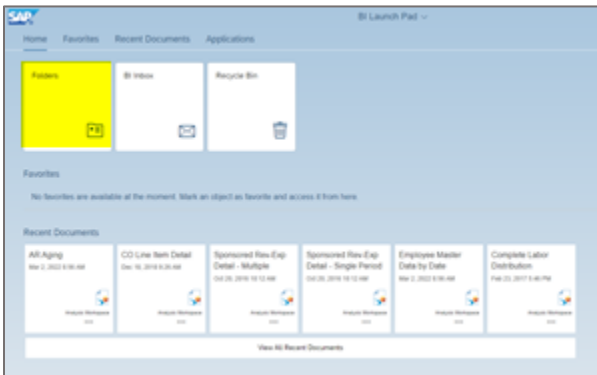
SAP

BI Launch Pad

Home Favorites Recent Documents Applications

Folders

BI Inbox

Recycle Bin

Favorites

No favorites are available at the moment. Mark an object as favorite and access it from here.

Recent Documents

AR Aging
Mar 2, 2022 9:06 AM
Analysis Workspace

CO Line Item Detail
Dec 16, 2019 8:26 AM
Analysis Workspace

Sponsored Rev-Exp Detail - Multiple
Oct 29, 2018 10:13 AM
Analysis Workspace

Sponsored Rev-Exp Detail - Single Period
Oct 29, 2018 10:12 AM
Analysis Workspace

Employee Master Data by Date
Mar 2, 2022 9:06 AM
Analysis Workspace

Complete Labor Distribution
Feb 23, 2017 5:46 PM
Analysis Workspace

View All Recent Documents